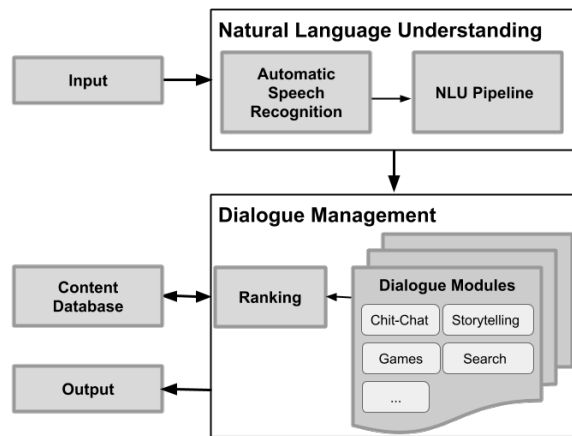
Natural Language Understanding

Input

Automatic Speech Recognition

NLU Pipeline

Dialogue Management

Content Database

Ranking

Dialogue Modules

Chit-Chat

Storytelling

Games

Search

...

Output